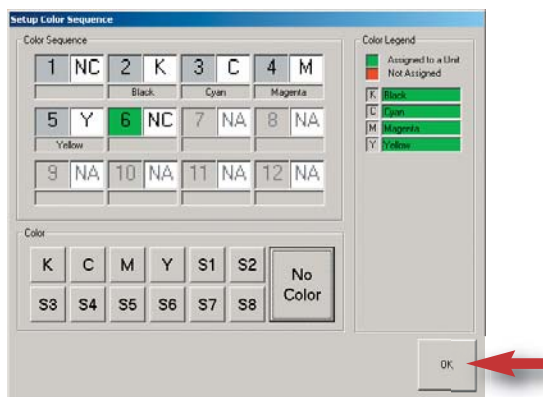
Setup Color Sequence

Color Sequence

| 1 NC | 2 K | 3 C | 4 M |
|---|---|---|---|
| | Black | Cyan | Magenta |
| 5 Y | 6 NC | 7 NA | 8 NA |
| Yellow | | | |
| 9 NA | 10 NA | 11 NA | 12 NA |

Color

K C M Y S1 S2
S3 S4 S5 S6 S7 S8
No Color

Color Legend

Assigned to a Unit
Not Assigned

K Black
C Cyan
M Magenta
Y Yellow

OK